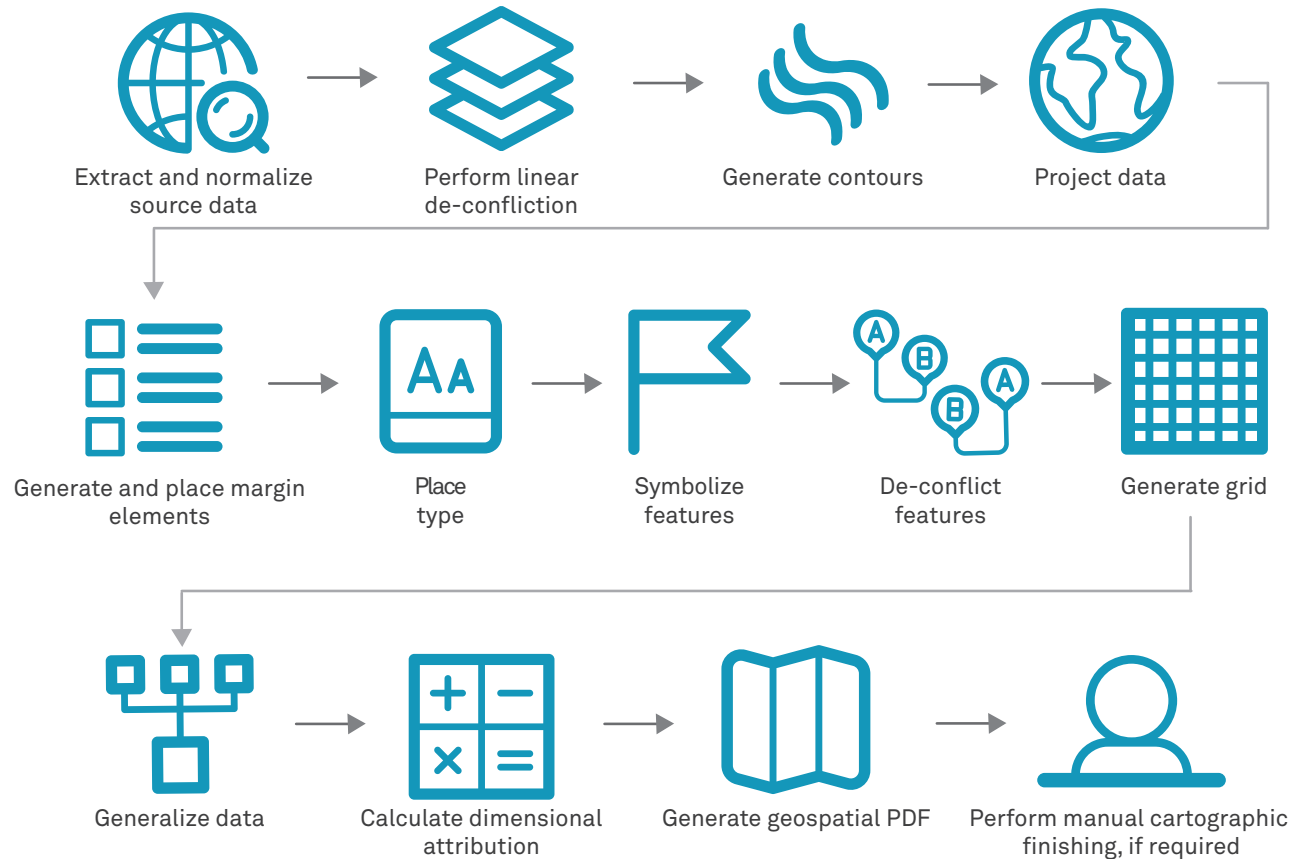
Extract and normalize source data

Perform linear de-confliction

Generate contours

Project data

Generate and place margin elements

AA

Place type

Symbolize features

A B B A

De-conflict features

Generate grid

Generalize data

Calculate dimensional attribution

Generate geospatial PDF

Perform manual cartographic finishing, if required